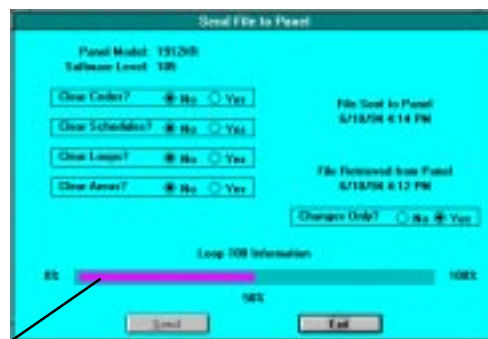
Send File to Panel

Panel Model: 1912XR
Software Level: 105

Clear Codes? No Yes

Clear Schedules? No Yes

Clear Loops? No Yes

Clear Areas? No Yes

File Sent to Panel
6/18/96 4:14 PM

File Retrieved from Panel
6/18/96 4:12 PM

Changes Only? No Yes

Loop 108 Information

0%

100%

56%

Send

Exit